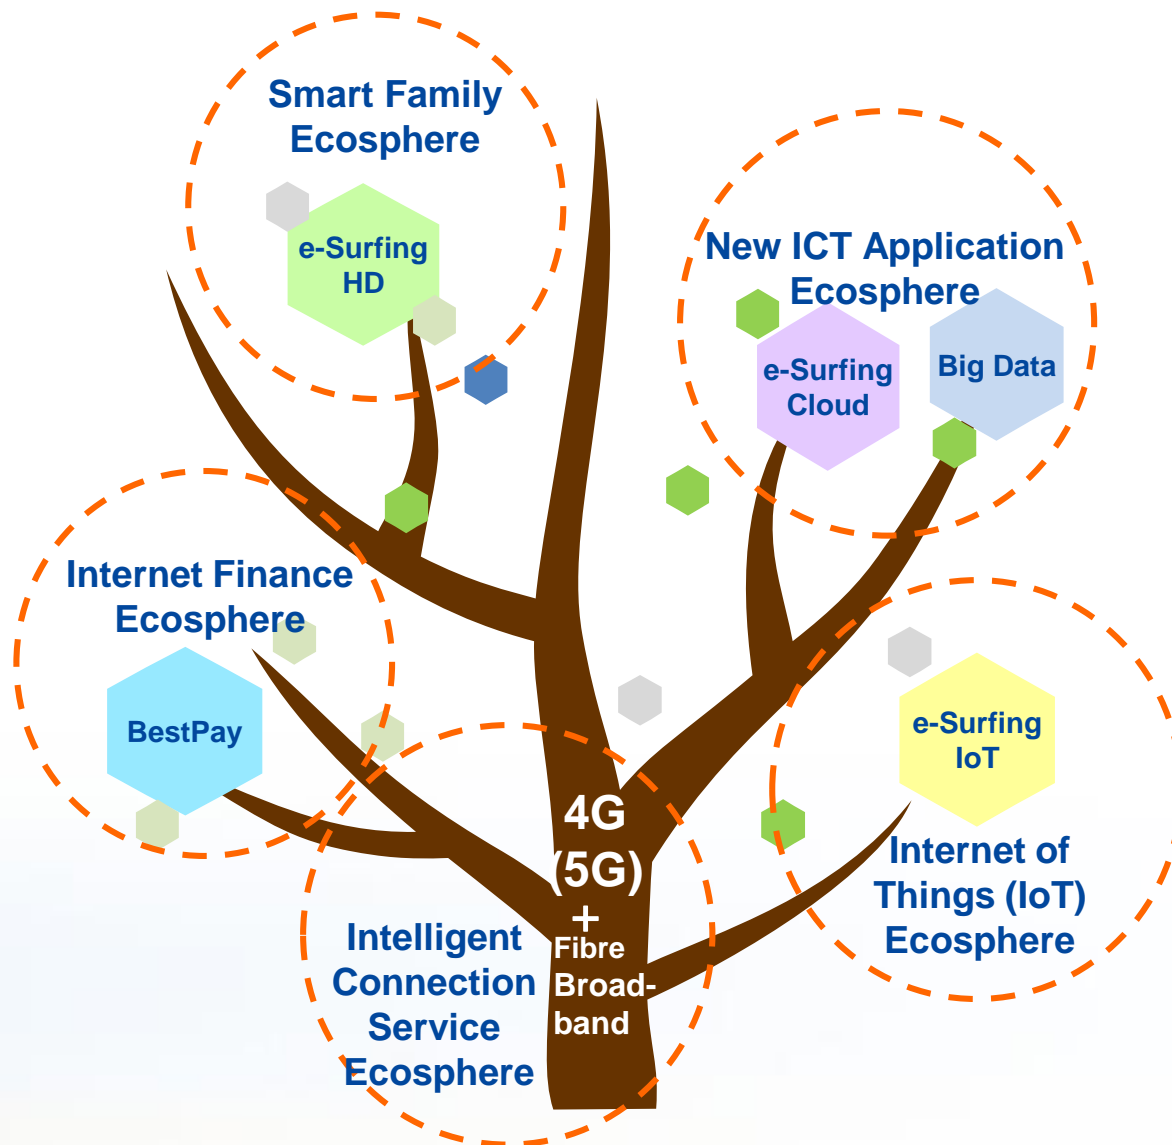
Smart Family Ecosphere

e-Surfing HD

New ICT Application Ecosphere

e-Surfing Cloud

Big Data

Internet Finance Ecosphere

BestPay

e-Surfing IoT

Internet of Things (IoT) Ecosphere

4G (5G) + Fibre Broadband

Intelligent Connection Service Ecosphere